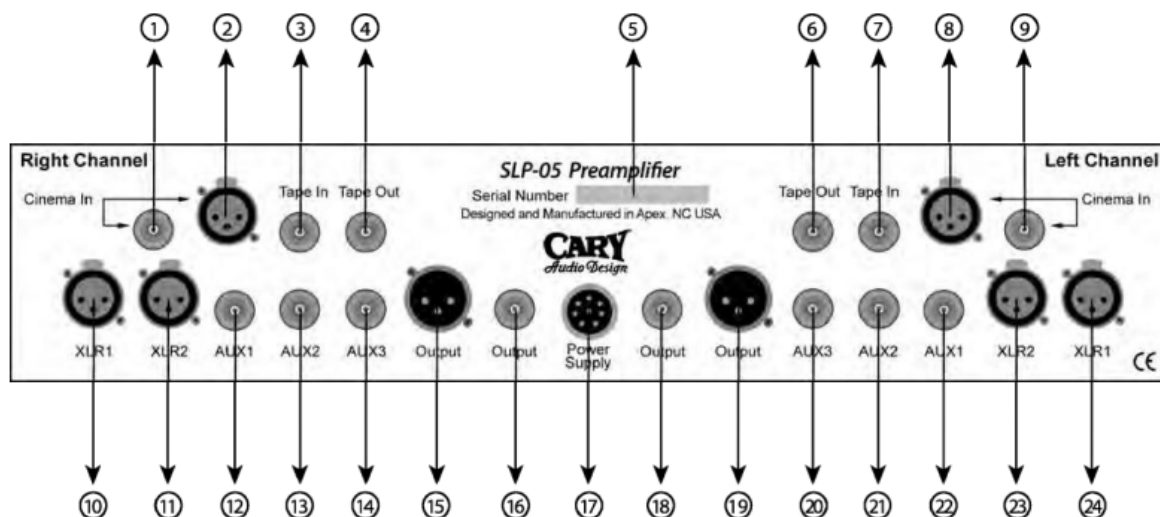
① ② ③ ④ ⑤ ⑥ ⑦ ⑧ ⑨

Right Channel

SLP-05 Preamplifier

Left Channel

Cinema In

Tape In

Tape Out

Serial Number

Designed and Manufactured in Apex, NC USA

Tape Out

Tape In

Cinema In

CARY
Audio Design

XLR1

XLR2

AUX1

AUX2

AUX3

Output

Output

Power Supply

Output

Output

AUX3

AUX2

AUX1

XLR2

XLR1

CE

⑩ ⑪ ⑫ ⑬ ⑭ ⑮ ⑯ ⑰ ⑱ ⑲ ⑳ ㉑ ㉒ ㉓ ㉔